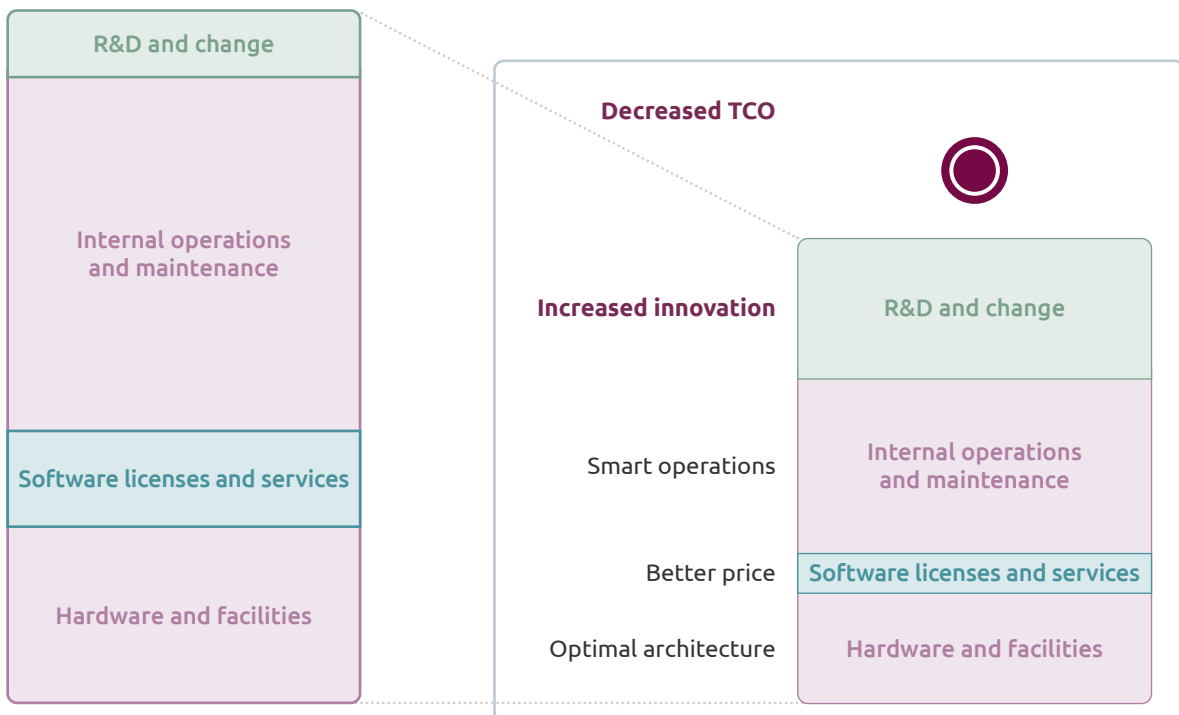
R&D and change

Internal operations and maintenance

Software licenses and services

Hardware and facilities

Decreased TCO

Increased innovation

R&D and change

Smart operations

Internal operations and maintenance

Better price

Software licenses and services

Optimal architecture

Hardware and facilities